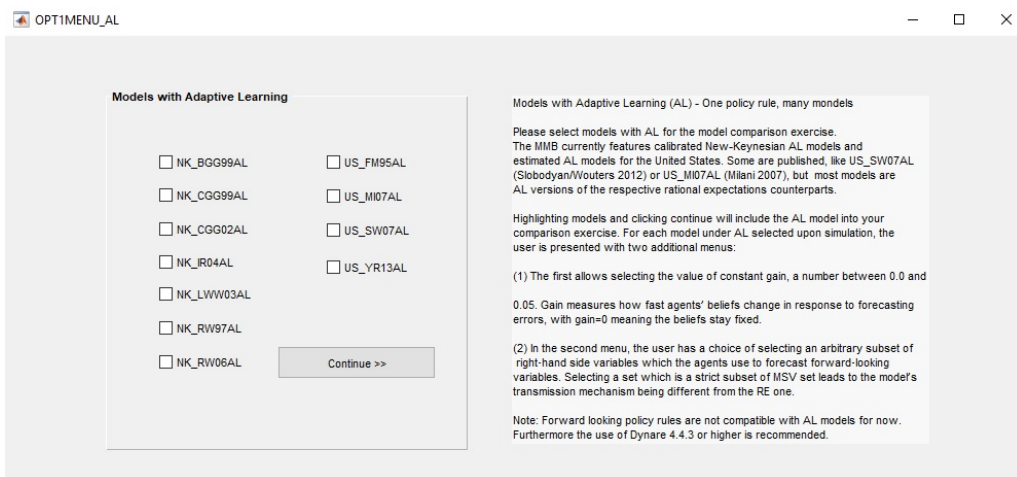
OPT1MENU_AL

Models with Adaptive Learning

NK_BGG99AL
NK_CGG99AL
NK_CGG02AL
NK_IR04AL
NK_LWW03AL
NK_RW97AL
NK_RW06AL

US_FM95AL
US_MI07AL
US_SW07AL
US_YR13AL

Continue >>

Models with Adaptive Learning (AL) - One policy rule, many mondels

Please select models with AL for the model comparison exercise. The MMB currently features calibrated New-Keynesian AL models and estimated AL models for the United States. Some are published, like US_SW07AL (Slobodyan/Wouters 2012) or US_MI07AL (Milani 2007), but most models are AL versions of the respective rational expectations counterparts.

Highlighting models and clicking continue will include the AL model into your comparison exercise. For each model under AL selected upon simulation, the user is presented with two additional menus:

(1) The first allows selecting the value of constant gain, a number between 0.0 and

0.05. Gain measures how fast agents' beliefs change in response to forecasting errors, with gain=0 meaning the beliefs stay fixed.

(2) In the second menu, the user has a choice of selecting an arbitrary subset of right-hand side variables which the agents use to forecast forward-looking variables. Selecting a set which is a strict subset of MSV set leads to the model's transmission mechanism being different from the RE one.

Note: Forward looking policy rules are not compatible with AL models for now. Furthermore the use of Dynare 4.4.3 or higher is recommended.